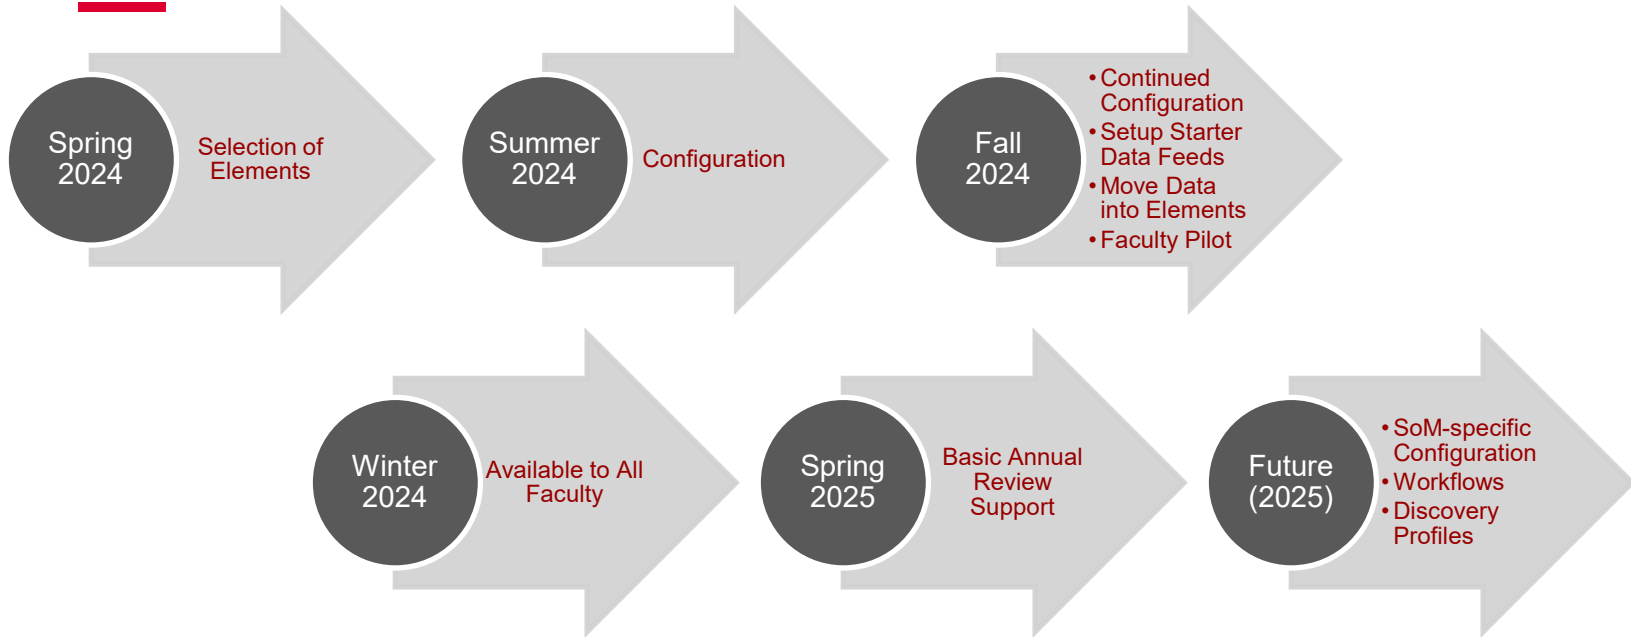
Spring 2024

Selection of Elements

Summer 2024

Configuration

Fall 2024

• Continued Configuration
• Setup Starter Data Feeds
• Move Data into Elements
• Faculty Pilot

Winter 2024

Available to All Faculty

Spring 2025

Basic Annual Review Support

Future (2025)

• SoM-specific Configuration
• Workflows
• Discovery Profiles